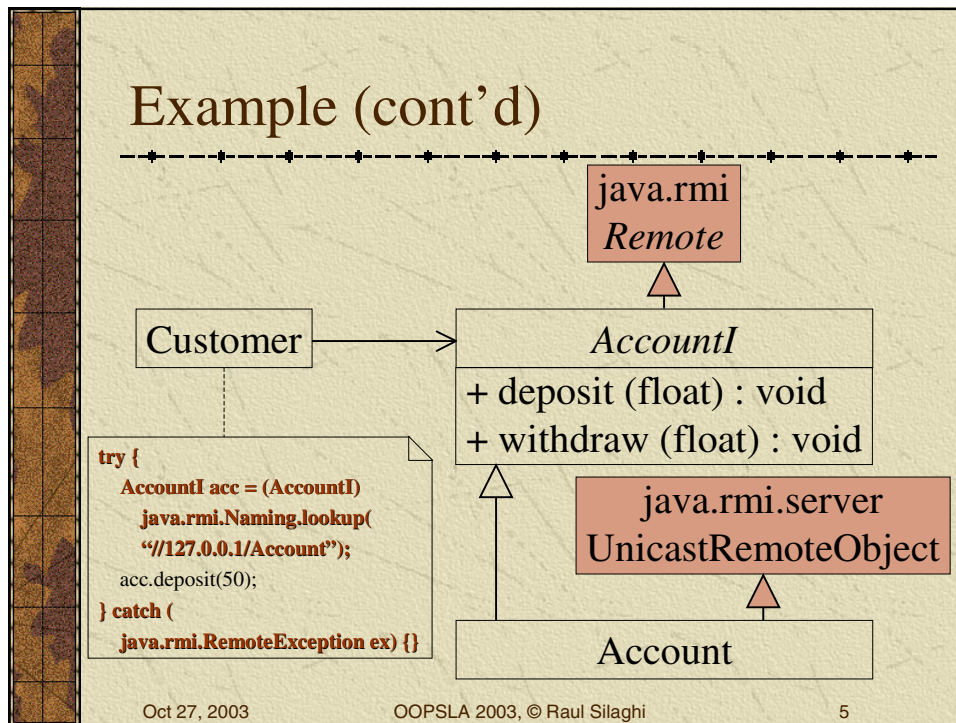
Example (cont'd)

java.rmi
*Remote*

Customer

*AccountI*

+ deposit (float) : void
+ withdraw (float) : void

try {
AccountI acc = (AccountI)
java.rmi.Naming.lookup(
"//127.0.0.1/Account");
acc.deposit(50);
} catch (
java.rmi.RemoteException ex) {}

java.rmi.server
UnicastRemoteObject

Account

Oct 27, 2003

OOPSLA 2003, © Raul Silaghi

5